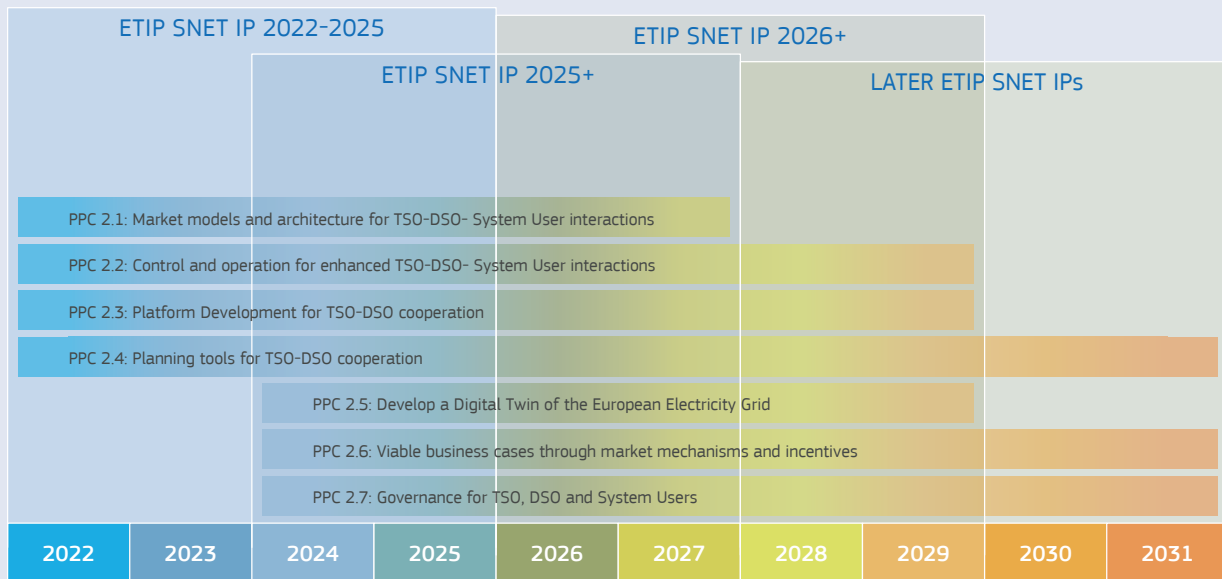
ETIP SNET IP 2022-2025

ETIP SNET IP 2026+

ETIP SNET IP 2025+

LATER ETIP SNET IPs

PPC 2.1: Market models and architecture for TSO-DSO- System User interactions

PPC 2.2: Control and operation for enhanced TSO-DSO- System User interactions

PPC 2.3: Platform Development for TSO-DSO cooperation

PPC 2.4: Planning tools for TSO-DSO cooperation

PPC 2.5: Develop a Digital Twin of the European Electricity Grid

PPC 2.6: Viable business cases through market mechanisms and incentives

PPC 2.7: Governance for TSO, DSO and System Users

| 2022 | 2023 | 2024 | 2025 | 2026 | 2027 | 2028 | 2029 | 2030 | 2031 |
|---|---|---|---|---|---|---|---|---|---|